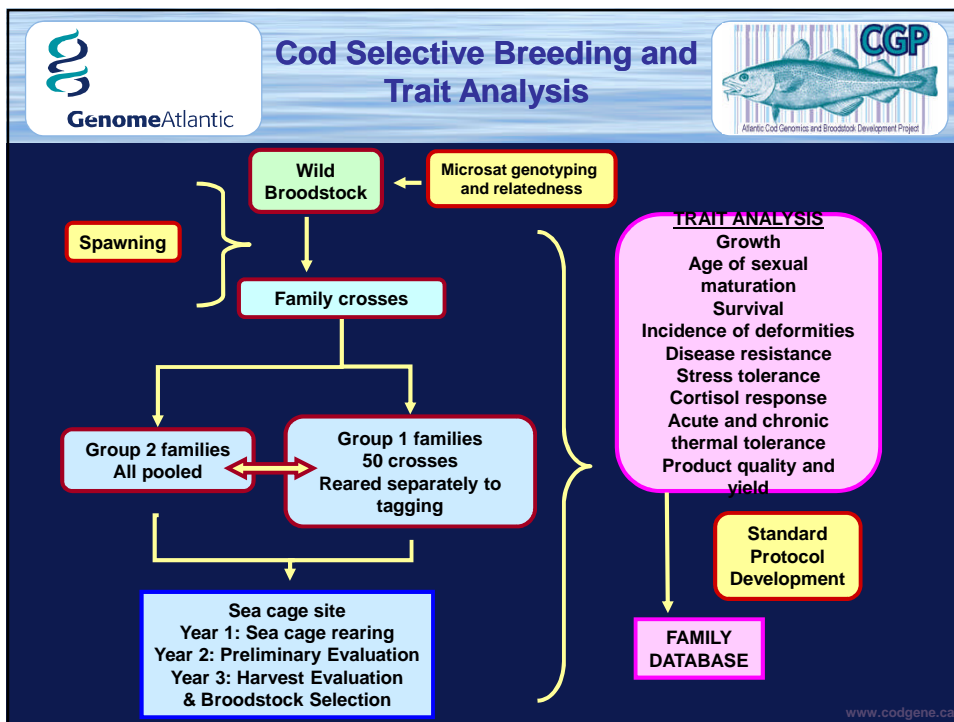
GenomeAtlantic

Cod Selective Breeding and Trait Analysis

CGP

Atlantic Cod Genomics and Broodstock Development Project

Wild Broodstock

Microsat genotyping and relatedness

Spawning

Family crosses

Group 2 families
All pooled

Group 1 families
50 crosses
Reared separately to tagging

Sea cage site
Year 1: Sea cage rearing
Year 2: Preliminary Evaluation
Year 3: Harvest Evaluation & Broodstock Selection

TRAIT ANALYSIS
Growth
Age of sexual maturation
Survival
Incidence of deformities
Disease resistance
Stress tolerance
Cortisol response
Acute and chronic thermal tolerance
Product quality and yield

Standard Protocol Development

FAMILY DATABASE

www.codgene.ca